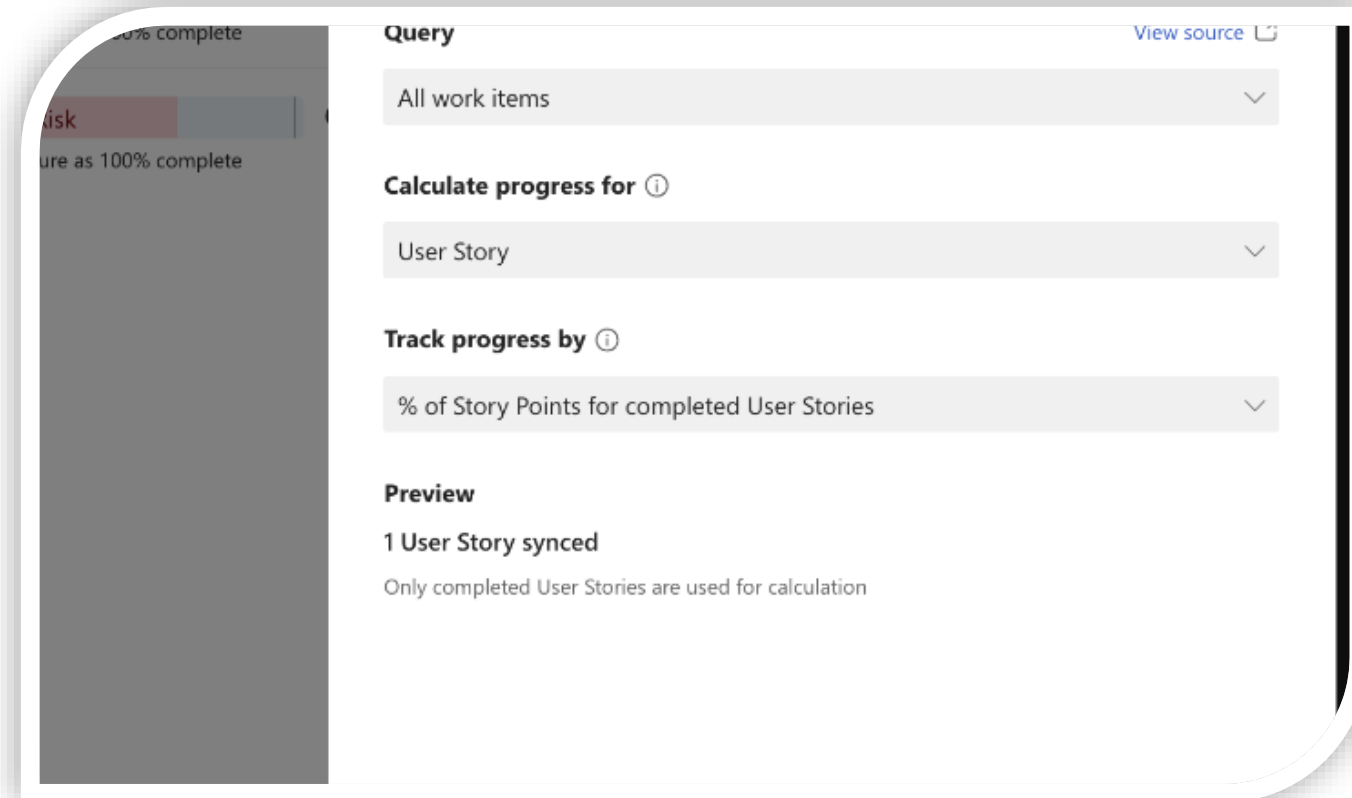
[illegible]0% complete

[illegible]isk

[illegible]ure as 100% complete

Query

View source

All work items

Calculate progress for

User Story

Track progress by

% of Story Points for completed User Stories

Preview

1 User Story synced

Only completed User Stories are used for calculation